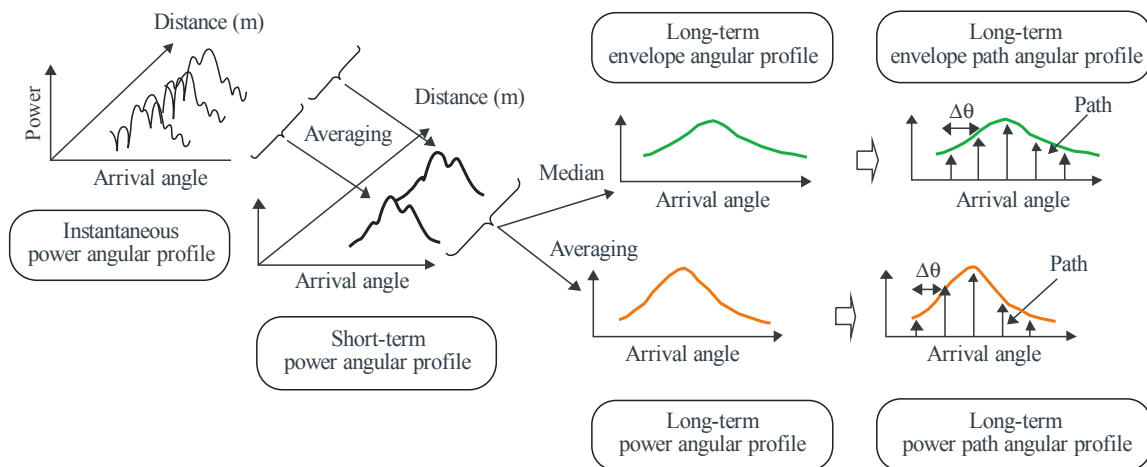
Distance (m)

Power

Arrival angle

Instantaneous power angular profile

Averaging

Distance (m)

Arrival angle

Short-term power angular profile

Long-term envelope angular profile

Median

Arrival angle

Averaging

Arrival angle

Long-term power angular profile

Long-term envelope path angular profile

$\Delta\theta$

Path

Arrival angle

$\Delta\theta$

Path

Arrival angle

Long-term power path angular profile